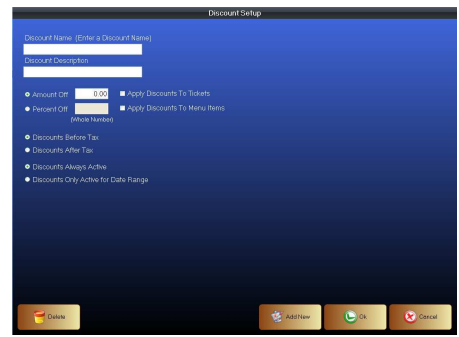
Discount Setup

Discount Name (Enter a Discount Name)

Discount Description

Amount Off 0.00
Apply Discounts To Tickets

Percent Off
Apply Discounts To Menu Items
(Whole Number)

Discounts Before Tax
Discounts After Tax

Discounts Always Active
Discounts Only Active for Date Range

Delete
Add New
Ok
Cancel